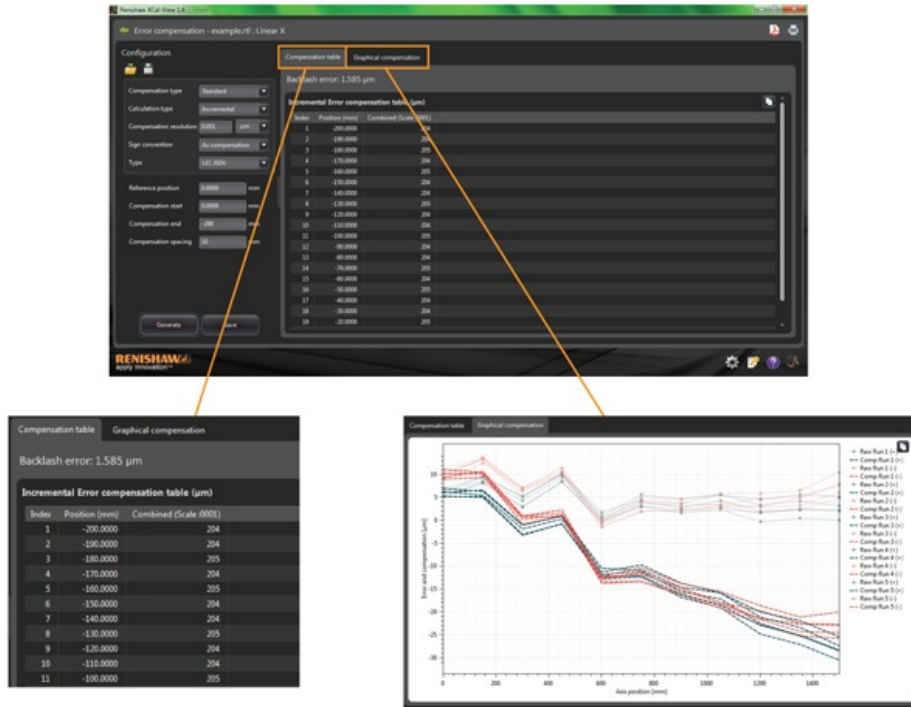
Renishaw XCal-View 1.0

Error compensation - example.rtl : Linear X

Configuration

Compensation type | Standard
Calculation type | Incremental
Compensation resolution | 0.001 | µm
Sign convention | As compensation
Type | LEC.REN

Reference position | 0.0000 | mm
Compensation start | 0.0000 | mm
Compensation end | -200 | mm
Compensation spacing | 10 | mm

Generate
Save

Compensation table | Graphical compensation

Backlash error: 1.585 µm

Incremental Error compensation table (µm)

| Index | Position (mm) | Combined (Scale 0001) |
|---|---|---|
| 1 | -200.0000 | 204 |
| 2 | -190.0000 | 204 |
| 3 | -180.0000 | 205 |
| 4 | -170.0000 | 204 |
| 5 | -160.0000 | 205 |
| 6 | -150.0000 | 204 |
| 7 | -140.0000 | 204 |
| 8 | -130.0000 | 205 |
| 9 | -120.0000 | 204 |
| 10 | -110.0000 | 204 |
| 11 | -100.0000 | 205 |
| 12 | -90.0000 | 204 |
| 13 | -80.0000 | 204 |
| 14 | -70.0000 | 205 |
| 15 | -60.0000 | 204 |
| 16 | -50.0000 | 205 |
| 17 | -40.0000 | 204 |
| 18 | -30.0000 | 204 |
| 19 | -20.0000 | 205 |

RENISHAW apply innovation™

Compensation table | Graphical compensation

Backlash error: 1.585 µm

Incremental Error compensation table (µm)

| Index | Position (mm) | Combined (Scale 0001) |
|---|---|---|
| 1 | -200.0000 | 204 |
| 2 | -190.0000 | 204 |
| 3 | -180.0000 | 205 |
| 4 | -170.0000 | 204 |
| 5 | -160.0000 | 205 |
| 6 | -150.0000 | 204 |
| 7 | -140.0000 | 204 |
| 8 | -130.0000 | 205 |
| 9 | -120.0000 | 204 |
| 10 | -110.0000 | 204 |
| 11 | -100.0000 | 205 |

Compensation table | Graphical compensation

Error and compensation (µm)
10, 5, 0, -5, -10, -15, -20, -25, -30
0, 200, 400, 600, 800, 1000, 1200, 1400
Axis position (mm)

Raw Run 1 (-)
Comp Run 1 (+)
Raw Run 1 (-)
Comp Run 1 (-)
Raw Run 2 (+)
Comp Run 2 (+)
Raw Run 2 (-)
Comp Run 2 (-)
Raw Run 3 (+)
Comp Run 3 (+)
Raw Run 3 (-)
Comp Run 3 (-)
Raw Run 4 (+)
Comp Run 4 (+)
Raw Run 4 (-)
Comp Run 4 (-)
Raw Run 5 (+)
Comp Run 5 (+)
Raw Run 5 (-)
Comp Run 5 (-)